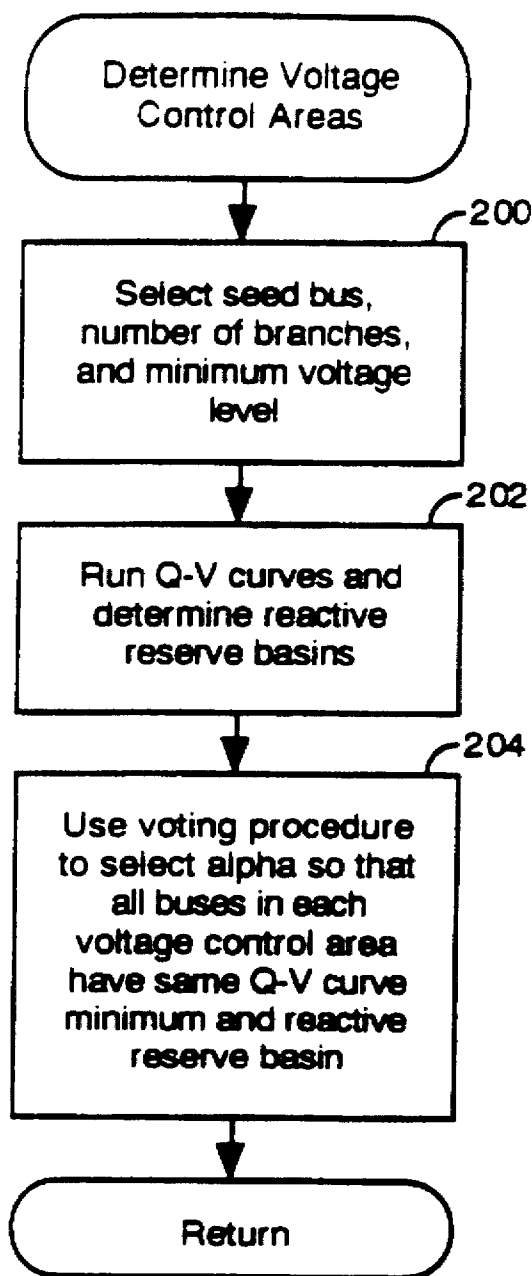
Determine Voltage Control Areas

200

Select seed bus, number of branches, and minimum voltage level

202

Run Q-V curves and determine reactive reserve basins

204

Use voting procedure to select alpha so that all buses in each voltage control area have same Q-V curve minimum and reactive reserve basin

Return